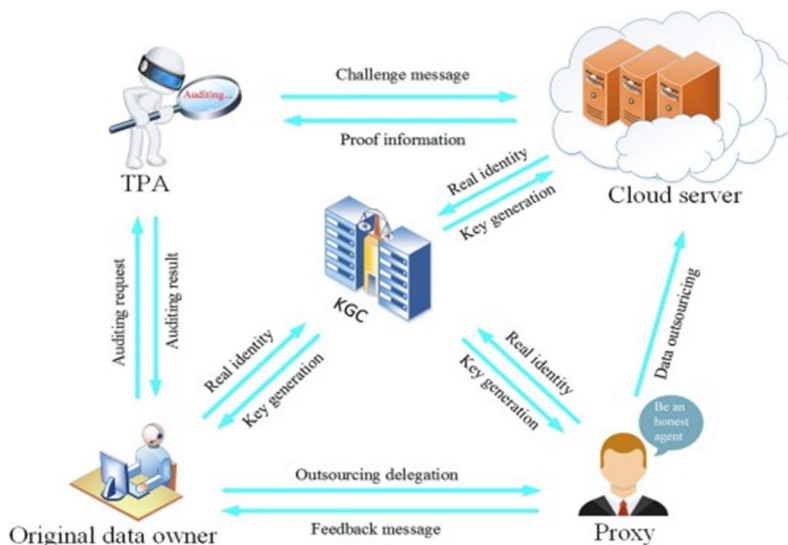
Auditing...

Challenge message

Proof information

TPA

Cloud server

Real identity

Key generation

KGC

Auditing request

Auditing result

Real identity

Key generation

Real identity

Key generation

Data outsourcing

Be an honest agent

Outsourcing delegation

Feedback message

Original data owner

Proxy